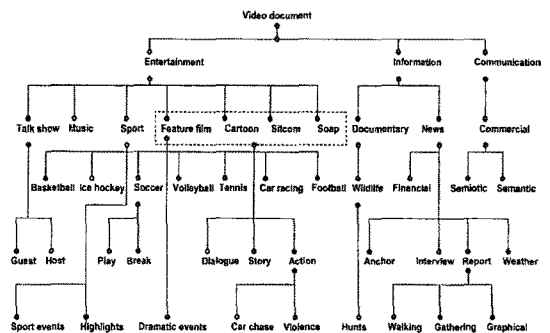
Video document

Entertainment

Information

Communication

Talk show

Music

Sport

Feature film

Cartoon

Sitcom

Soap

Documentary

News

Commercial

Basketball

Ice hockey

Soccer

Volleyball

Tennis

Car racing

Football

Wildlife

Financial

Semiotic

Semantic

Guest

Host

Play

Break

Dialogue

Story

Action

Anchor

Interview

Report

Weather

Sport events

Highlights

Dramatic events

Car chase

Violence

Hunts

Walking

Gathering

Graphical